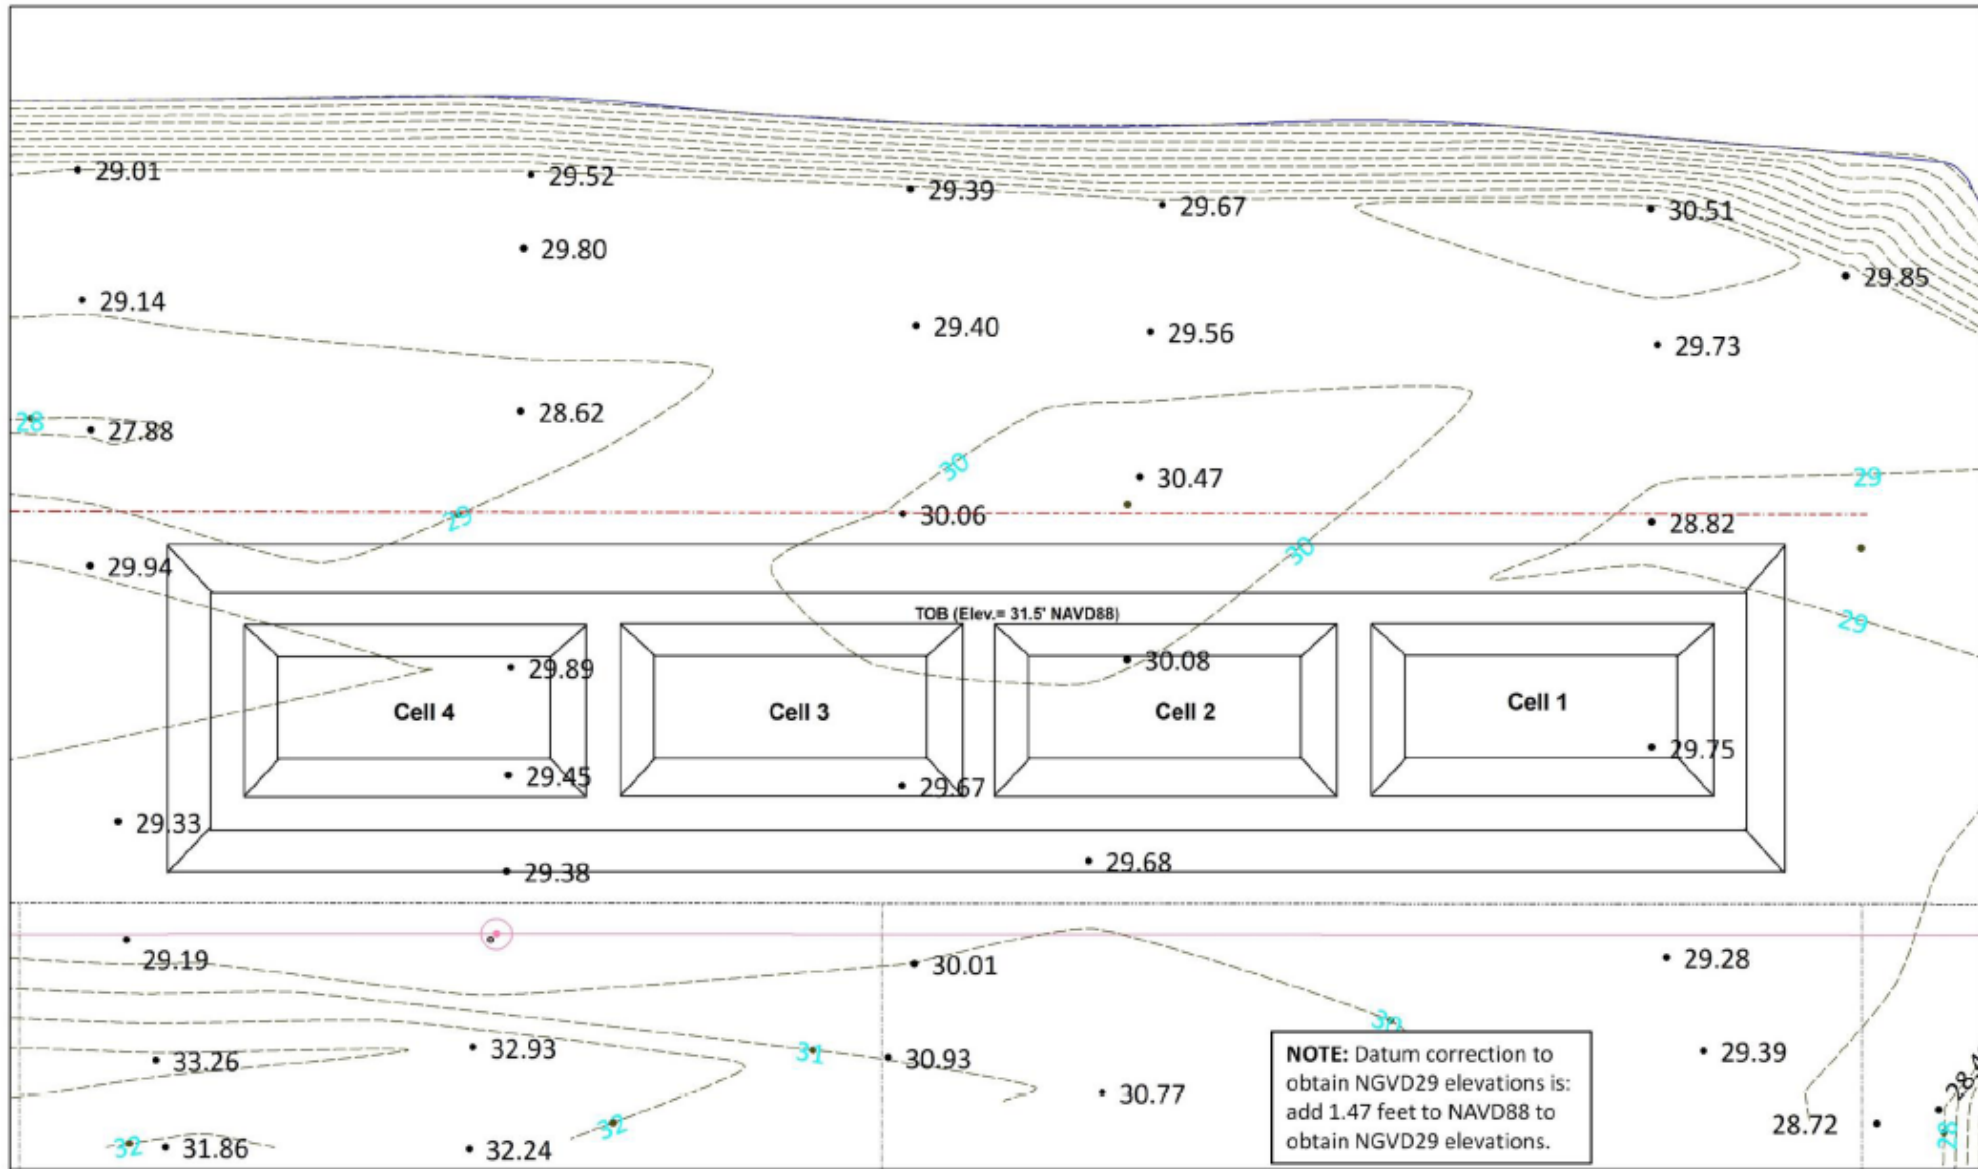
29.01
29.52
29.39
29.67
30.51
29.80
29.85
29.14
29.40
29.56
29.73
28
27.88
28.62
30
30.47
29
29
30.06
28.82
29.94
30
TOB (Elev.= 31.5' NAVD88)
29
29.89
30.08
Cell 4
Cell 3
Cell 2
Cell 1
29.75
29.45
29.67
29.33
29.68
29.38
29.19
30.01
29.28
30
31
33.26
32.93
30.93
29.39
30.77
NOTE: Datum correction to obtain NGVD29 elevations is: add 1.47 feet to NAVD88 to obtain NGVD29 elevations.
32
28.72
28.4
32
31.86
32.24
28